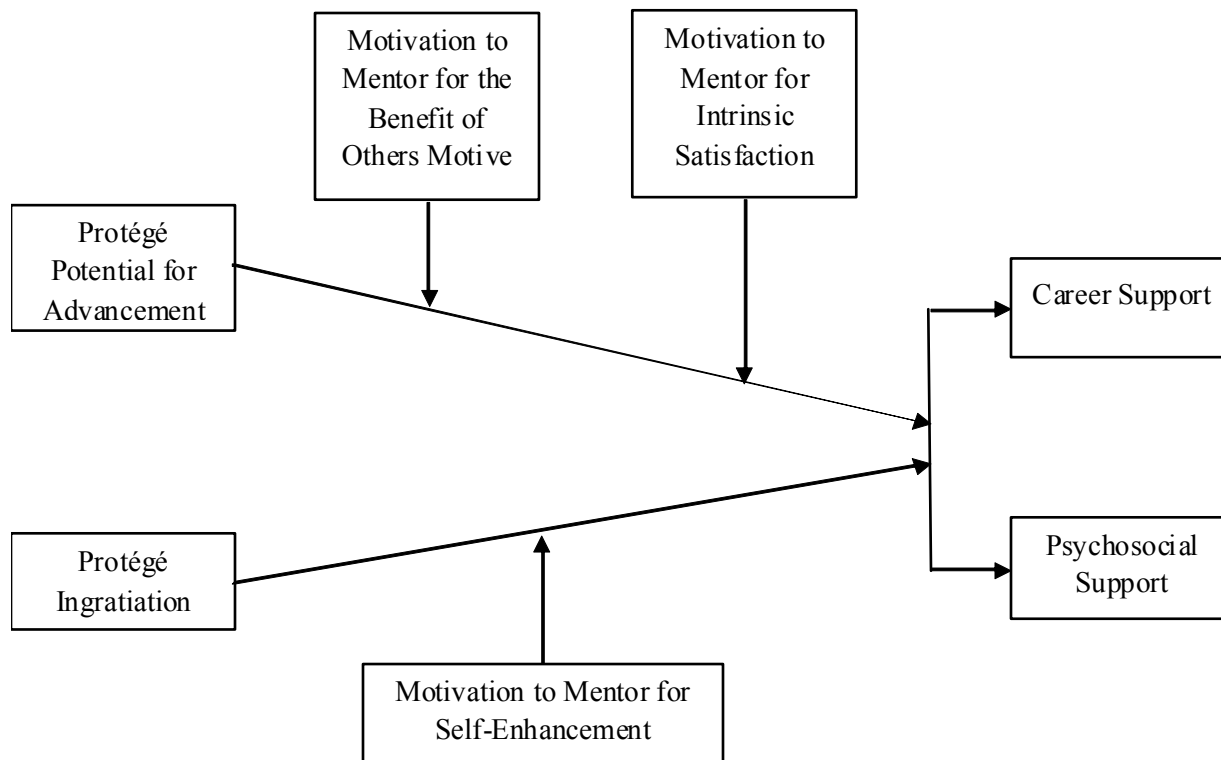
Motivation to Mentor for the Benefit of Others Motive

Motivation to Mentor for Intrinsic Satisfaction

Protégé Potential for Advancement

Career Support

Protégé Ingratiation

Psychosocial Support

Motivation to Mentor for Self-Enhancement